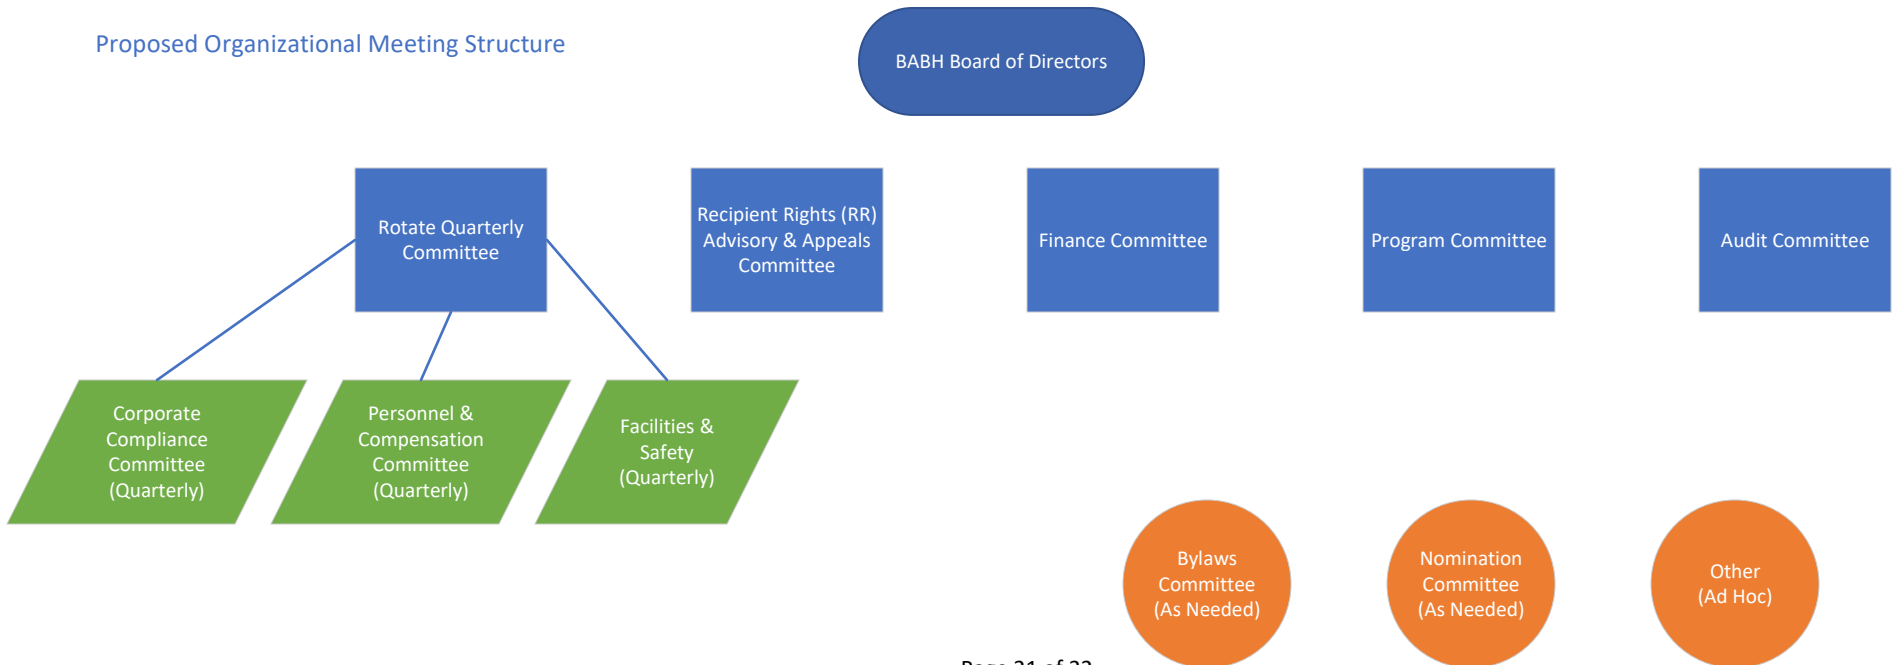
Proposed Organizational Meeting Structure

BABH Board of Directors

Rotate Quarterly Committee

Recipient Rights (RR) Advisory & Appeals Committee

Finance Committee

Program Committee

Audit Committee

Corporate Compliance Committee (Quarterly)

Personnel & Compensation Committee (Quarterly)

Facilities & Safety (Quarterly)

Bylaws Committee (As Needed)

Nomination Committee (As Needed)

Other (Ad Hoc)

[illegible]